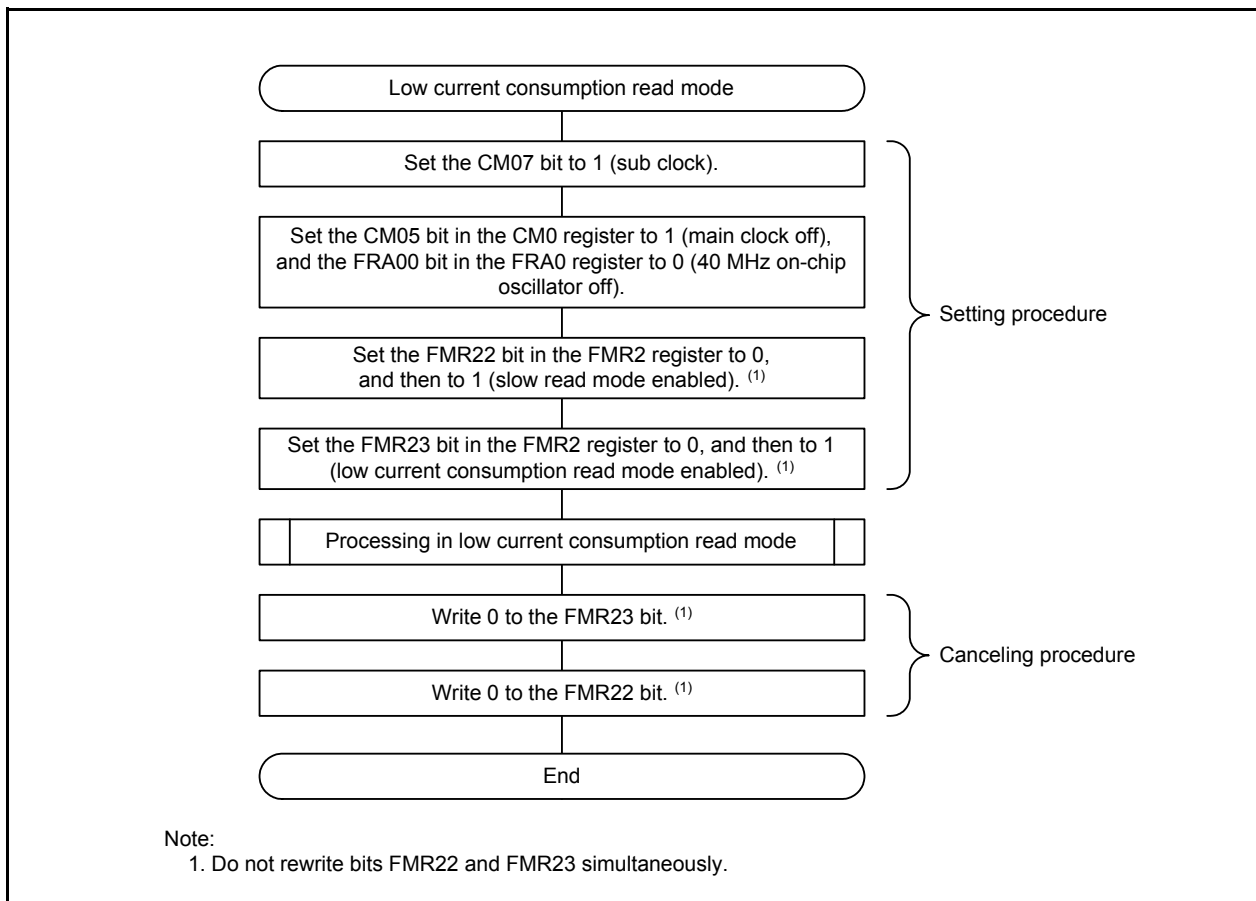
Low current consumption read mode

Set the CM07 bit to 1 (sub clock).

Set the CM05 bit in the CM0 register to 1 (main clock off), and the FRA00 bit in the FRA0 register to 0 (40 MHz on-chip oscillator off).

Set the FMR22 bit in the FMR2 register to 0, and then to 1 (slow read mode enabled). $^{(1)}$

Set the FMR23 bit in the FMR2 register to 0, and then to 1 (low current consumption read mode enabled). $^{(1)}$

Setting procedure

Processing in low current consumption read mode

Write 0 to the FMR23 bit. $^{(1)}$

Write 0 to the FMR22 bit. $^{(1)}$

Canceling procedure

End

Note:
1. Do not rewrite bits FMR22 and FMR23 simultaneously.